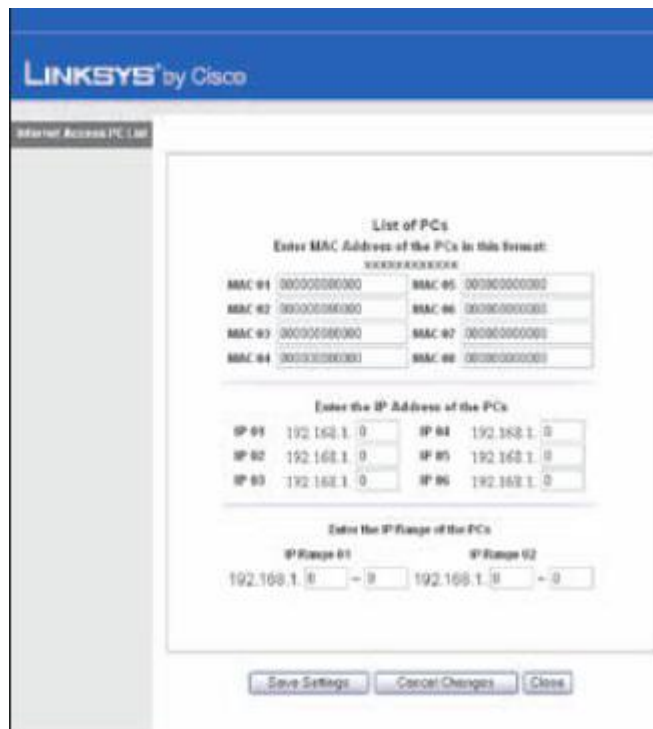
LINKSYS® by Cisco

Internet Access PC List

List of PCs
Enter MAC Address of the PCs in this format:
xxxxxxxxxxxx

| | | | |
|---|---|---|---|
| MAC 01 | 000000000000 | MAC 05 | 000000000000 |
| MAC 02 | 000000000000 | MAC 06 | 000000000000 |
| MAC 03 | 000000000000 | MAC 07 | 000000000000 |
| MAC 04 | 000000000000 | MAC 08 | 000000000000 |

Enter the IP Address of the PCs

| | | | |
|---|---|---|---|
| IP 01 | 192.168.1. 0 | IP 04 | 192.168.1. 0 |
| IP 02 | 192.168.1. 0 | IP 05 | 192.168.1. 0 |
| IP 03 | 192.168.1. 0 | IP 06 | 192.168.1. 0 |

Enter the IP Range of the PCs

IP Range 01
192.168.1. 0 ~ 0

IP Range 02
192.168.1. 0 ~ 0

Save Settings | Cancel Changes | Close